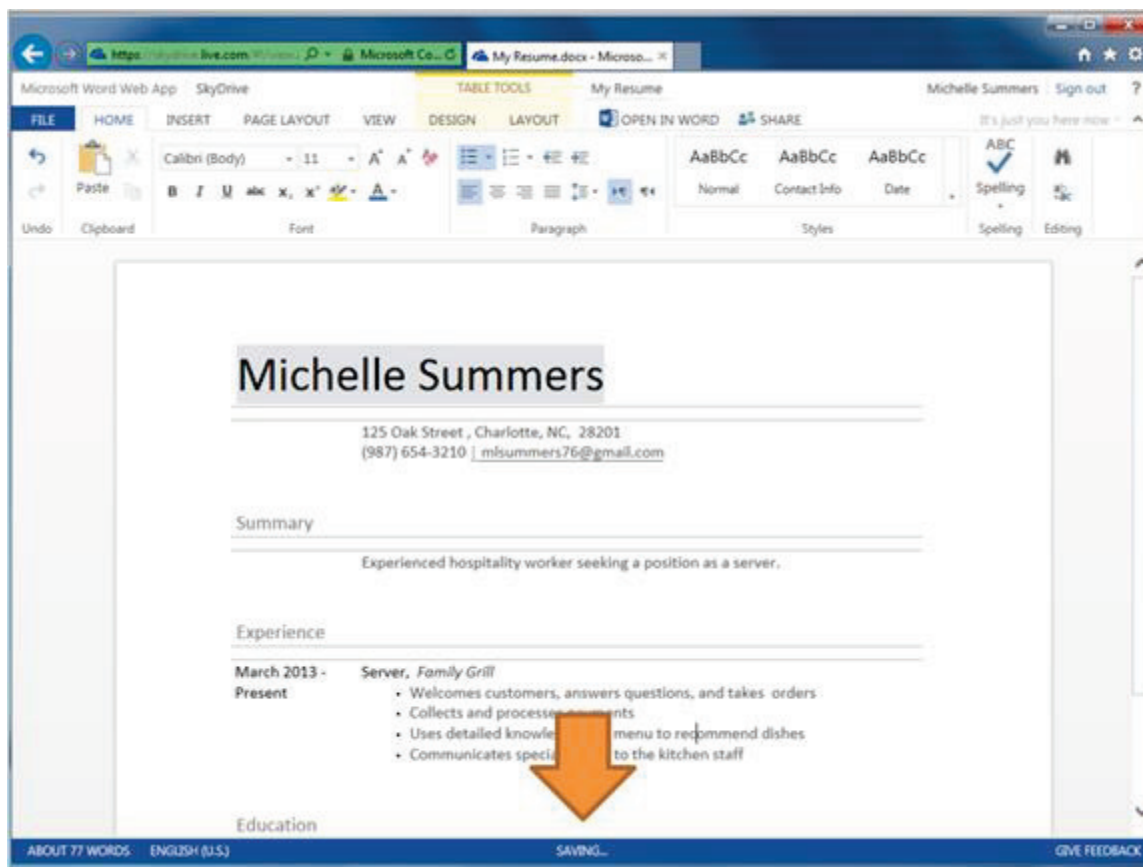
https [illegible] live.com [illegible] Microsoft Co... My Resume.docx - Microso... ×

Microsoft Word Web App SkyDrive TABLE TOOLS My Resume Michelle Summers Sign out ?

FILE HOME INSERT PAGE LAYOUT VIEW DESIGN LAYOUT OPEN IN WORD SHARE It's just you here now

Calibri (Body) 11 A A

Paste B I U abc $x_2$ $x^2$ A

AaBbCc Normal AaBbCc Contact Info AaBbCc Date ABC Spelling

Undo Clipboard Font Paragraph Styles Spelling Editing

Michelle Summers

125 Oak Street , Charlotte, NC, 28201
(987) 654-3210 | mlsummers76@gmail.com

Summary

Experienced hospitality worker seeking a position as a server.

Experience

March 2013 - Present

Server, Family Grill
• Welcomes customers, answers questions, and takes orders
• Collects and processes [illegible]
• Uses detailed knowle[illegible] menu to recommend dishes
• Communicates speci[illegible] to the kitchen staff

Education

ABOUT 77 WORDS ENGLISH (U.S.) SAVING... GIVE FEEDBACK